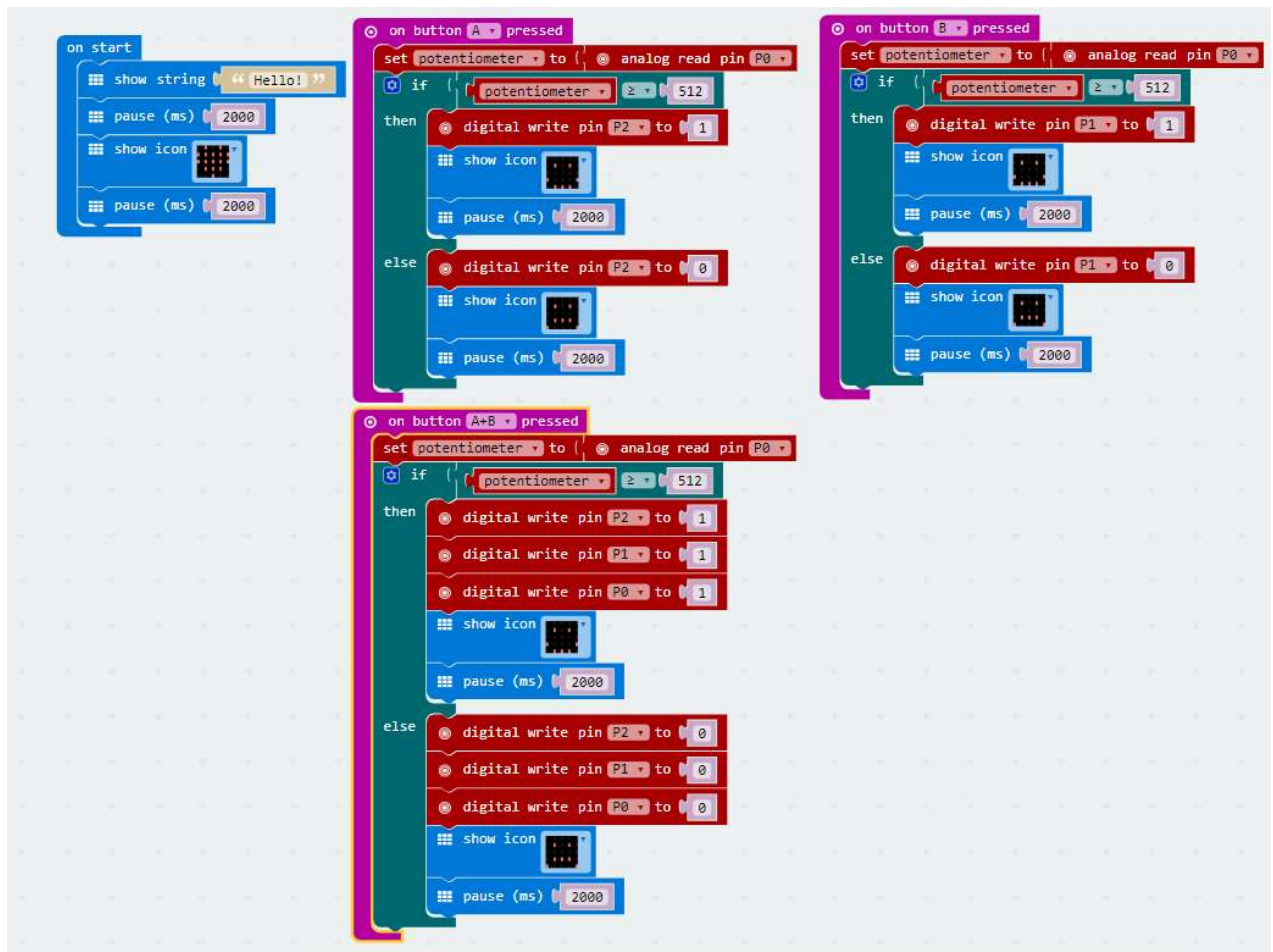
on start
show string "Hello!"
pause (ms) 2000
show icon
pause (ms) 2000

on button A pressed
set potentiometer to analog read pin P0
if potentiometer ≥ 512
then
digital write pin P2 to 1
show icon
pause (ms) 2000
else
digital write pin P2 to 0
show icon
pause (ms) 2000

on button B pressed
set potentiometer to analog read pin P0
if potentiometer ≥ 512
then
digital write pin P1 to 1
show icon
pause (ms) 2000
else
digital write pin P1 to 0
show icon
pause (ms) 2000

on button A+B pressed
set potentiometer to analog read pin P0
if potentiometer ≥ 512
then
digital write pin P2 to 1
digital write pin P1 to 1
digital write pin P0 to 1
show icon
pause (ms) 2000
else
digital write pin P2 to 0
digital write pin P1 to 0
digital write pin P0 to 0
show icon
pause (ms) 2000